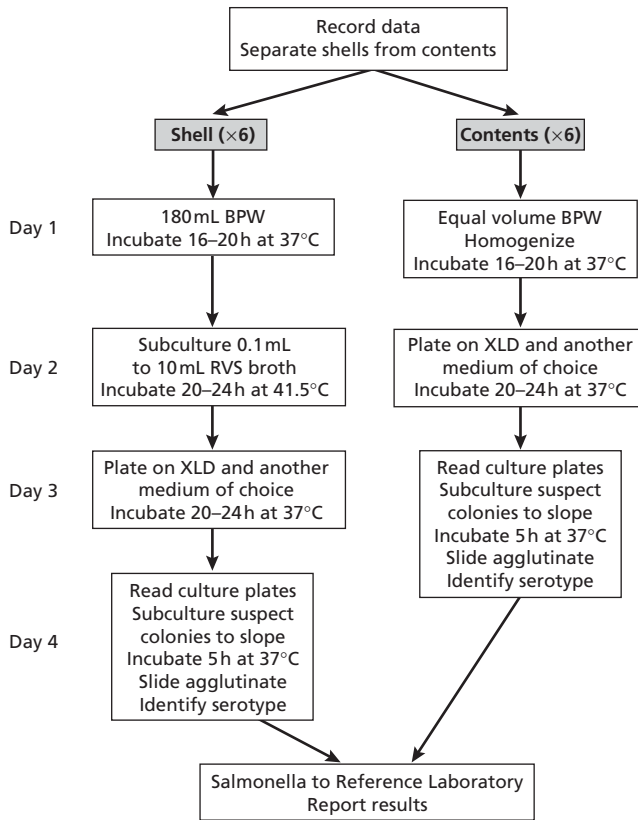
Record data
Separate shells from contents

Shell (×6)

Contents (×6)

Day 1

180 mL BPW
Incubate 16–20 h at 37°C

Equal volume BPW
Homogenize
Incubate 16–20 h at 37°C

Day 2

Subculture 0.1 mL
to 10 mL RVS broth
Incubate 20–24 h at 41.5°C

Plate on XLD and another
medium of choice
Incubate 20–24 h at 37°C

Day 3

Plate on XLD and another
medium of choice
Incubate 20–24 h at 37°C

Read culture plates
Subculture suspect
colonies to slope
Incubate 5 h at 37°C
Slide agglutinate
Identify serotype

Day 4

Read culture plates
Subculture suspect
colonies to slope
Incubate 5 h at 37°C
Slide agglutinate
Identify serotype

Salmonella to Reference Laboratory
Report results